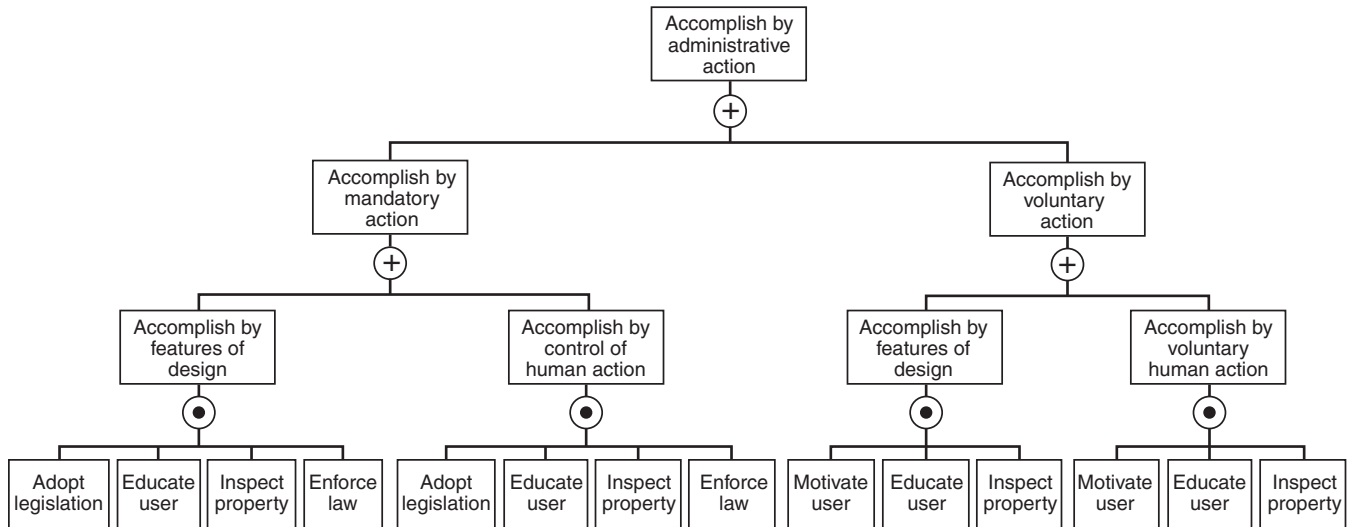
Accomplish by administrative action

Accomplish by mandatory action

Accomplish by voluntary action

Accomplish by features of design

Accomplish by control of human action

Accomplish by features of design

Accomplish by voluntary human action

Adopt legislation

Educate user

Inspect property

Enforce law

Adopt legislation

Educate user

Inspect property

Enforce law

Motivate user

Educate user

Inspect property

Motivate user

Educate user

Inspect property